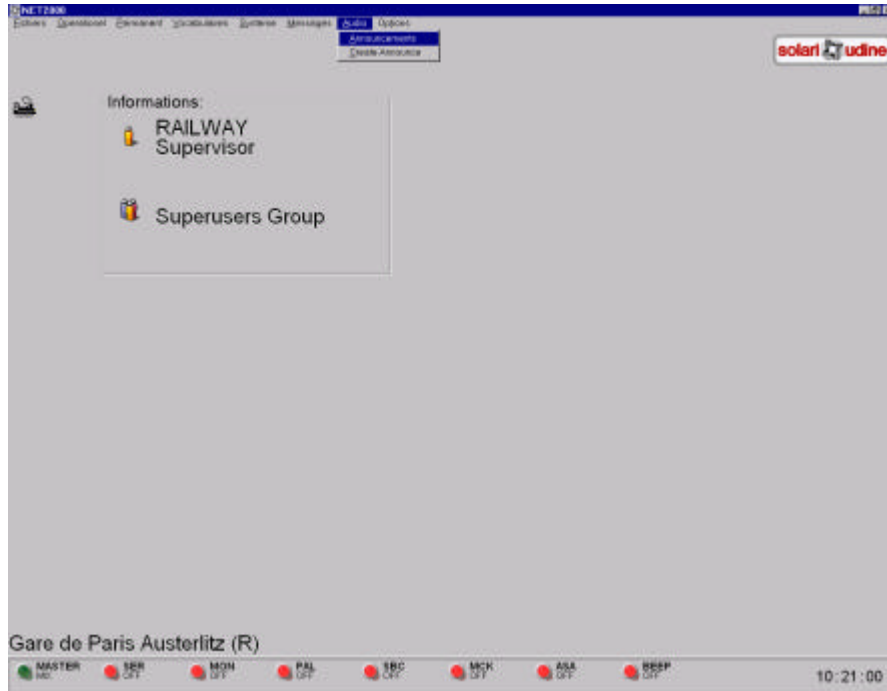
NET2000

Fichiers Operationnel Renseignement Vocabulaires Systeme Messages Audio Options

Announcements
Create Announce

solari udine

Informations:

RAILWAY Supervisor

Superusers Group

Gare de Paris Austerlitz (R)

MASTER
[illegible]

SER
OFF

MON
OFF

PAL
OFF

SBC
OFF

MCK
OFF

ASA
OFF

BBSP
OFF

10:21:00